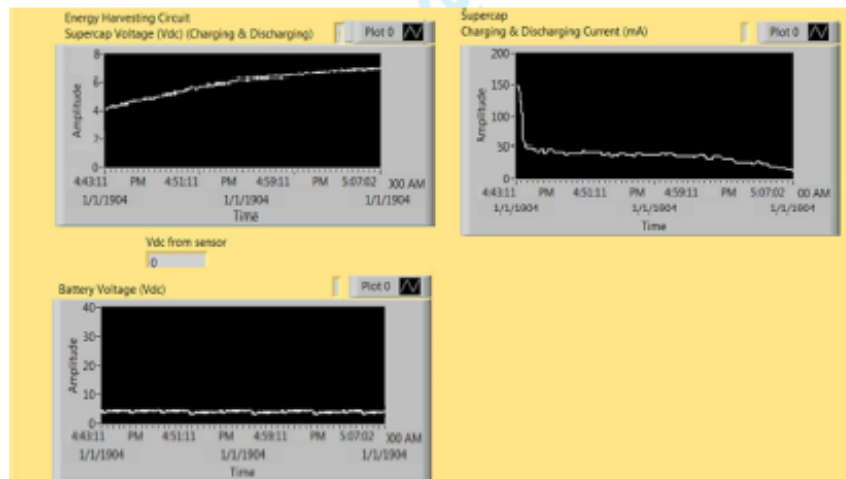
Energy Harvesting Circuit
Supercap Voltage (Vdc) (Charging & Discharging)

Plot 0

8
6
4
2
0

Amplitude

4:43:11 PM 4:51:11 PM 4:59:11 PM 5:07:02 )00 AM
1/1/1904 1/1/1904 1/1/1904
Time

Supercap
Charging & Discharging Current (mA)

Plot 0

200
150
100
50
0

Amplitude

4:43:11 PM 4:51:11 PM 4:59:11 PM 5:07:02 00 AM
1/1/1904 1/1/1904 1/1/1904
Time

Vdc from sensor
0

Battery Voltage (Vdc)

Plot 0

40
30
20
10
0

Amplitude

4:43:11 PM 4:51:11 PM 4:59:11 PM 5:07:02 )00 AM
1/1/1904 1/1/1904 1/1/1904
Time